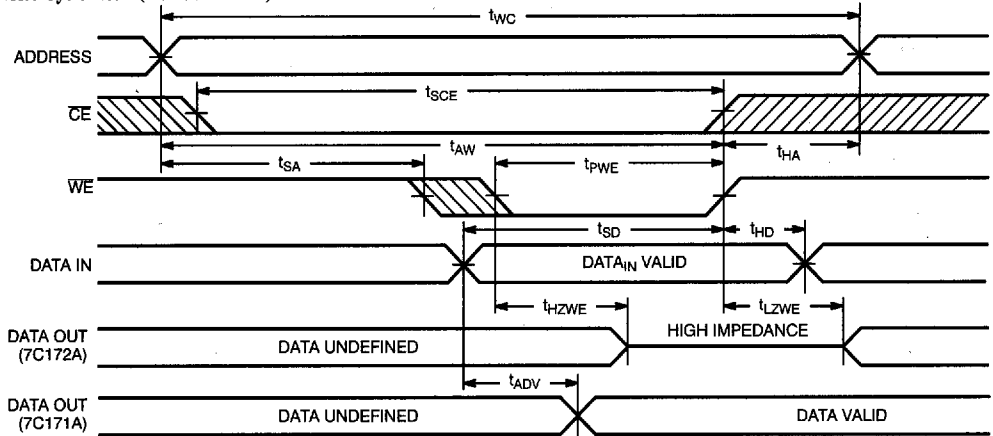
$t_{WC}$

ADDRESS

$t_{SCE}$

$\overline{CE}$

$t_{AW}$

$t_{HA}$

$t_{SA}$

$t_{PWE}$

$\overline{WE}$

$t_{SD}$

$t_{HD}$

DATA IN

DATA$_{IN}$ VALID

$t_{HZWE}$

$t_{LZWE}$

DATA OUT (7C172A)

DATA UNDEFINED

HIGH IMPEDANCE

$t_{ADV}$

DATA OUT (7C171A)

DATA UNDEFINED

DATA VALID